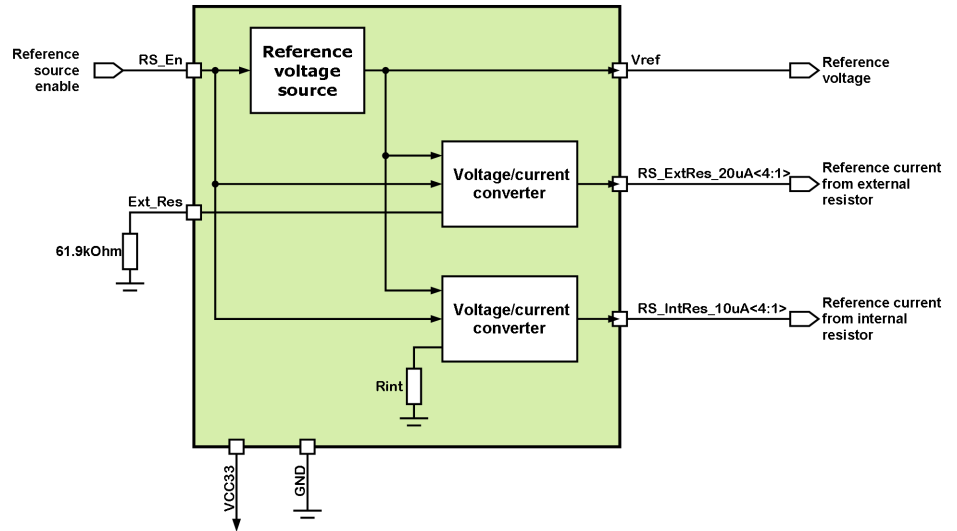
Reference source enable

RS_En

Reference voltage source

Vref

Reference voltage

Voltage/current converter

RS_ExtRes_20uA<4:1>

Reference current from external resistor

Ext_Res

61.9kOhm

Voltage/current converter

RS_IntRes_10uA<4:1>

Reference current from internal resistor

Rint

VCC33

GND